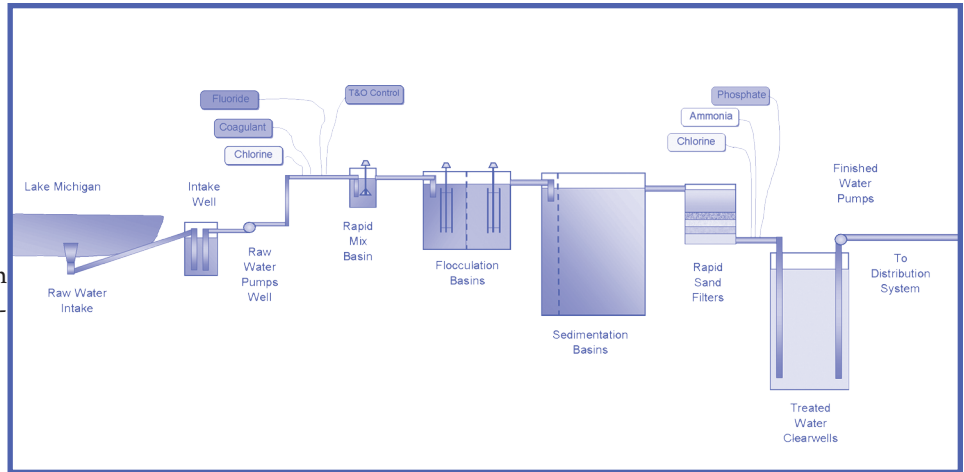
Fluoride

T&O Control

Coagulant

Chlorine

Lake Michigan

Intake Well

Raw Water Intake

Raw Water Pumps Well

Rapid Mix Basin

Flocculation Basins

Sedimentation Basins

Phosphate

Ammonia

Chlorine

Rapid Sand Filters

Finished Water Pumps

To Distribution System

Treated Water Clearwells